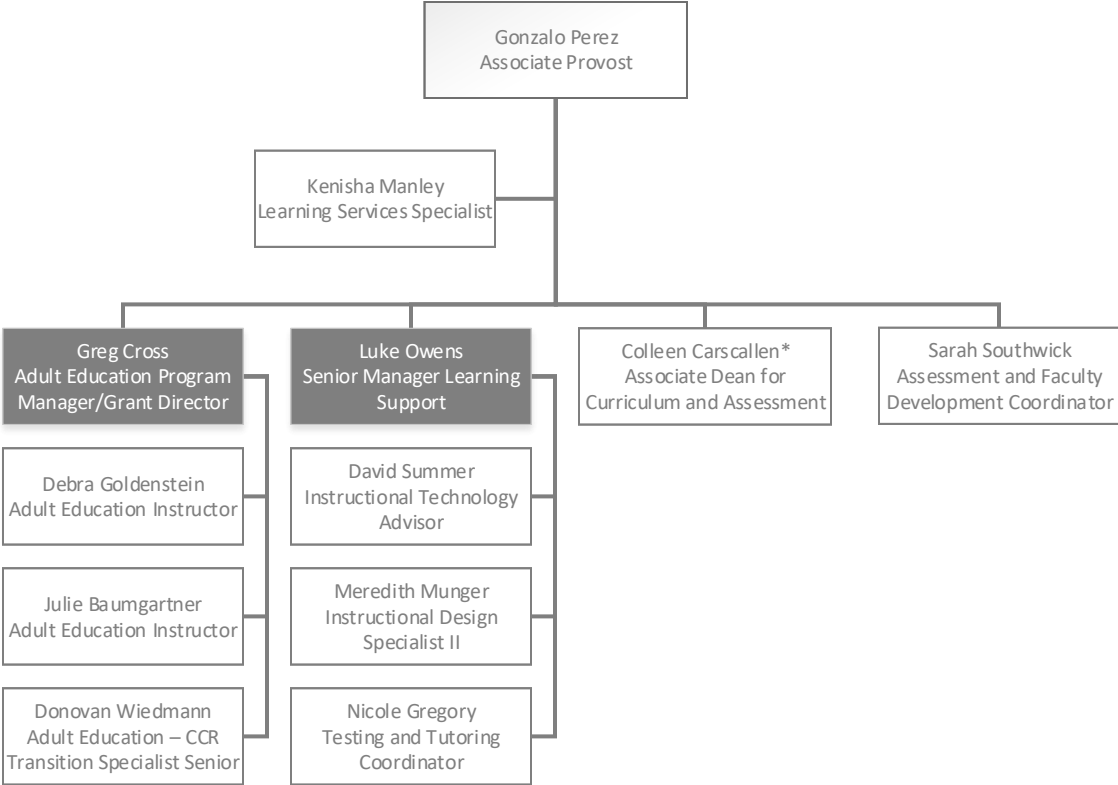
Gonzalo Perez
Associate Provost

Kenisha Manley
Learning Services Specialist

Greg Cross
Adult Education Program Manager/Grant Director

Luke Owens
Senior Manager Learning Support

Colleen Carscallen*
Associate Dean for Curriculum and Assessment

Sarah Southwick
Assessment and Faculty Development Coordinator

Debra Goldenstein
Adult Education Instructor

Julie Baumgartner
Adult Education Instructor

Donovan Wiedmann
Adult Education – CCR Transition Specialist Senior

David Summer
Instructional Technology Advisor

Meredith Munger
Instructional Design Specialist II

Nicole Gregory
Testing and Tutoring Coordinator